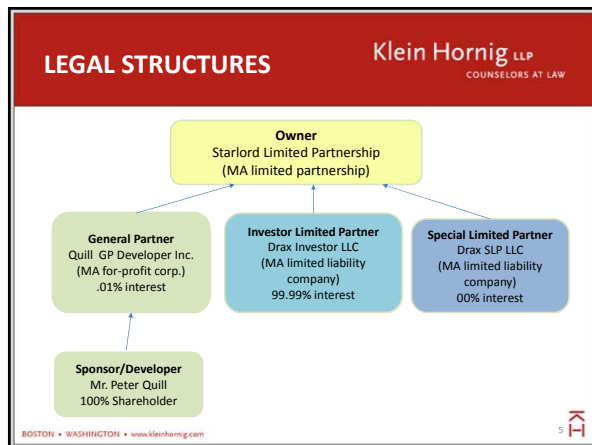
LEGAL STRUCTURES

Klein Hornig LLP
COUNSELORS AT LAW

Owner
Starlord Limited Partnership
(MA limited partnership)

General Partner
Quill GP Developer Inc.
(MA for-profit corp.)
.01% interest

Investor Limited Partner
Drax Investor LLC
(MA limited liability company)
99.99% interest

Special Limited Partner
Drax SLP LLC
(MA limited liability company)
00% interest

Sponsor/Developer
Mr. Peter Quill
100% Shareholder

BOSTON • WASHINGTON • www.kleinhornig.com

5